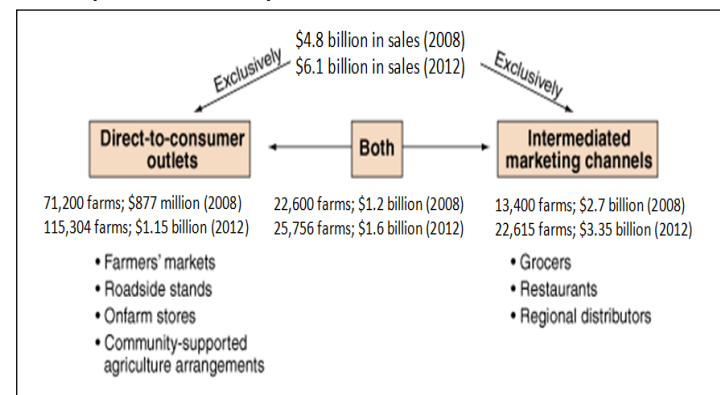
$4.8 billion in sales (2008)
$6.1 billion in sales (2012)

Exclusively

Exclusively

Direct-to-consumer outlets

Both

Intermediated marketing channels

71,200 farms; $877 million (2008)
115,304 farms; $1.15 billion (2012)

22,600 farms; $1.2 billion (2008)
25,756 farms; $1.6 billion (2012)

13,400 farms; $2.7 billion (2008)
22,615 farms; $3.35 billion (2012)

• Farmers' markets
• Roadside stands
• Onfarm stores
• Community-supported agriculture arrangements

• Grocers
• Restaurants
• Regional distributors